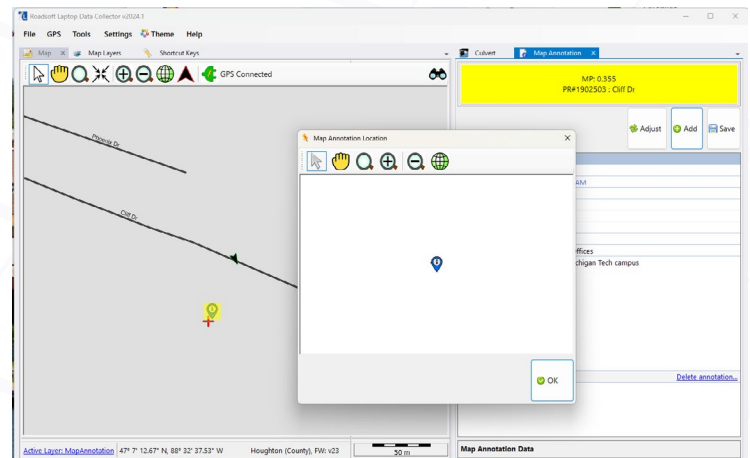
Roadsoft Laptop Data Collector v2024.1

File GPS Tools Settings Theme Help

Map Map Layers Shortcut Keys

GPS Connected

Phoenix Dr

Cliff Dr

Culvert Map Annotation

MP: 0.355
PR#1902503 : Cliff Dr

Adjust Add Save

AM

ffices
chigan Tech campus

Delete annotation...

Map Annotation Location

OK

Active Layer: MapAnnotation 47° 7' 12.67" N, 88° 32' 37.53" W Houghton (County), FW: v23 50 m

Map Annotation Data